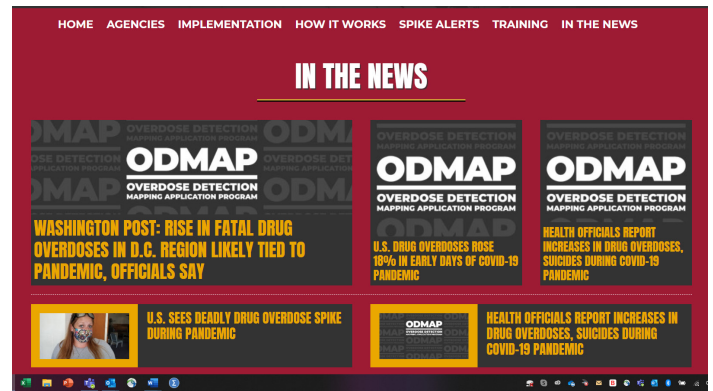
HOME AGENCIES IMPLEMENTATION HOW IT WORKS SPIKE ALERTS TRAINING IN THE NEWS

IN THE NEWS

ODMAP
OVERDOSE DETECTION MAPPING APPLICATION PROGRAM

WASHINGTON POST: RISE IN FATAL DRUG OVERDOSES IN D.C. REGION LIKELY TIED TO PANDEMIC, OFFICIALS SAY

ODMAP
OVERDOSE DETECTION MAPPING APPLICATION PROGRAM

U.S. DRUG OVERDOSES ROSE 18% IN EARLY DAYS OF COVID-19 PANDEMIC

ODMAP
OVERDOSE DETECTION MAPPING APPLICATION PROGRAM

HEALTH OFFICIALS REPORT INCREASES IN DRUG OVERDOSES, SUICIDES DURING COVID-19 PANDEMIC

U.S. SEES DEADLY DRUG OVERDOSE SPIKE DURING PANDEMIC

ODMAP
OVERDOSE DETECTION MAPPING APPLICATION PROGRAM

HEALTH OFFICIALS REPORT INCREASES IN DRUG OVERDOSES, SUICIDES DURING COVID-19 PANDEMIC